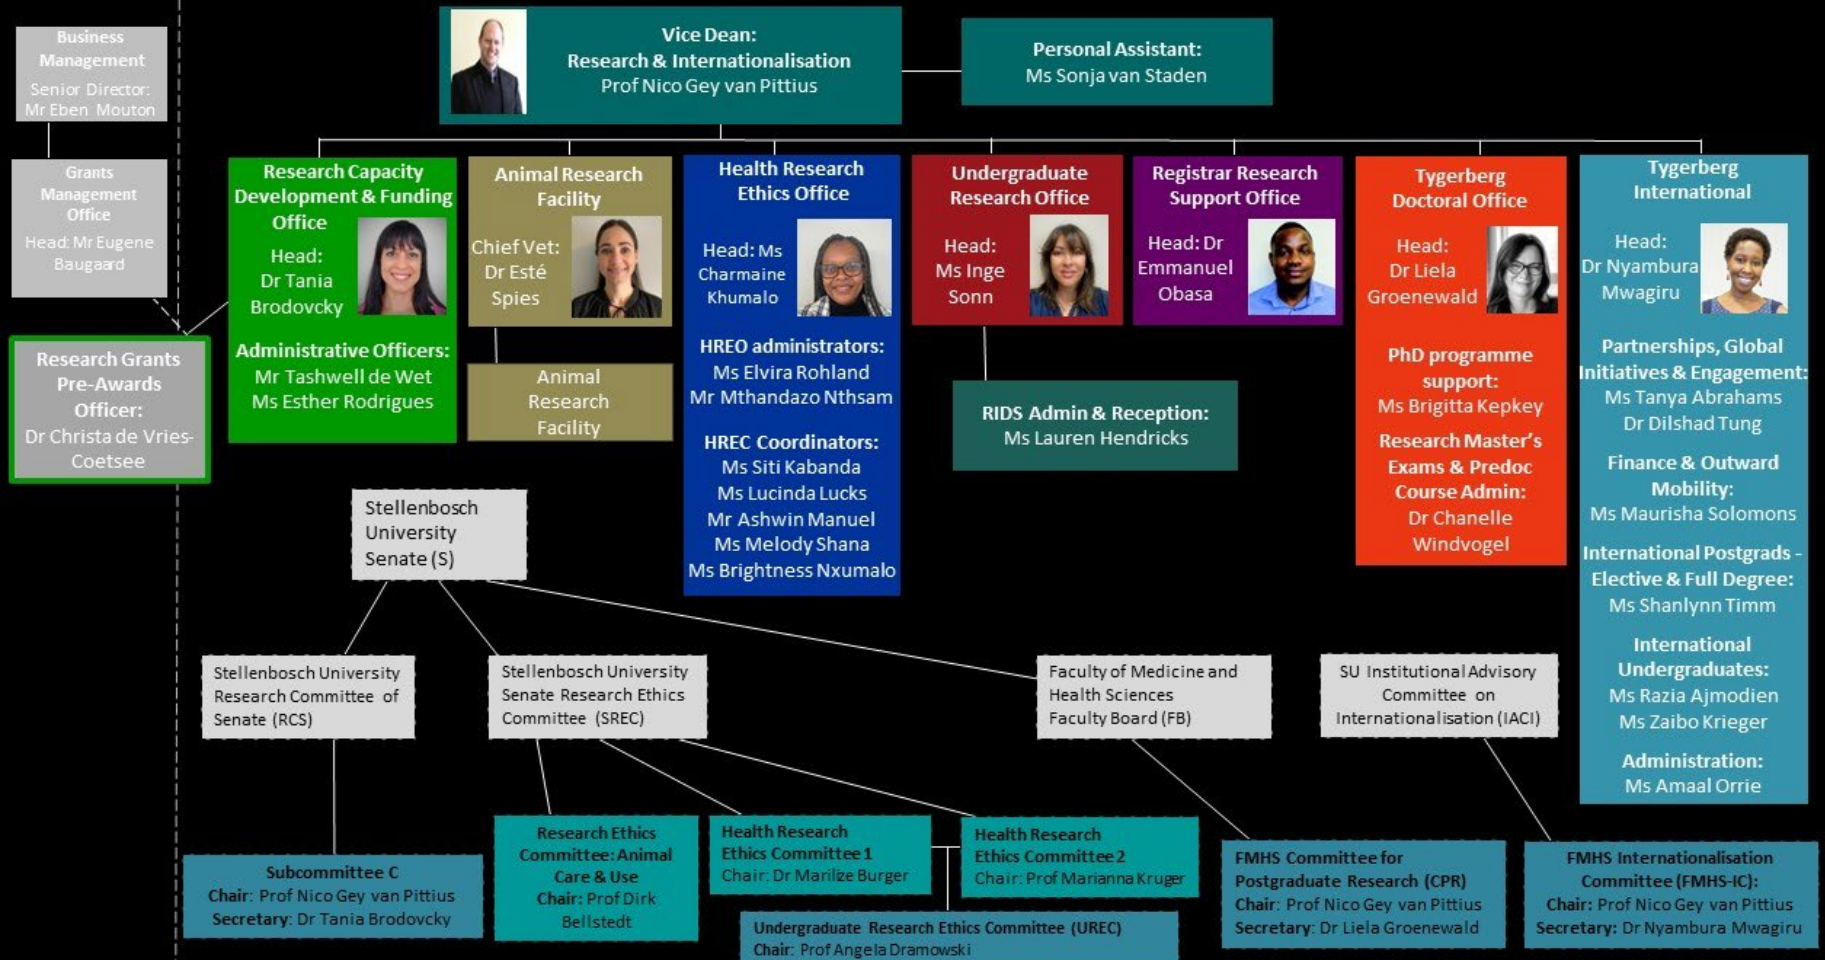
Business Management
Senior Director: Mr Eben Mouton

Grants Management Office
Head: Mr Eugene Baugaard

Research Grants Pre-Awards Officer:
Dr Christa de Vries-Coetsee

Vice Dean:
Research & Internationalisation
Prof Nico Gey van Pittius

Personal Assistant:
Ms Sonja van Staden

Research Capacity Development & Funding Office
Head:
Dr Tania Brodovcky
Administrative Officers:
Mr Tashwell de Wet
Ms Esther Rodrigues

Animal Research Facility
Chief Vet:
Dr Esté Spies

Animal Research Facility

Health Research Ethics Office
Head: Ms Charmaine Khumalo
HREO administrators:
Ms Elvira Rohland
Mr Mthandazo Nthsam
HREC Coordinators:
Ms Siti Kabanda
Ms Lucinda Lucks
Mr Ashwin Manuel
Ms Melody Shana
Ms Brightness Nxumalo

Undergraduate Research Office
Head:
Ms Inge Sonn

Registrar Research Support Office
Head: Dr Emmanuel Obasa

RIDS Admin & Reception:
Ms Lauren Hendricks

Tygerberg Doctoral Office
Head:
Dr Liela Groenewald
PhD programme support:
Ms Brigitta Kepkey
Research Master's Exams & Predoc Course Admin:
Dr Chanelle Windvogel

Tygerberg International
Head:
Dr Nyambura Mwagiru
Partnerships, Global Initiatives & Engagement:
Ms Tanya Abrahams
Dr Dilshad Tung
Finance & Outward Mobility:
Ms Maurisha Solomons
International Postgrads - Elective & Full Degree:
Ms Shanlynn Timm
International Undergraduates:
Ms Razia Ajmodien
Ms Zaibo Krieger
Administration:
Ms Amaal Orrie

Stellenbosch University Senate (S)

Stellenbosch University Research Committee of Senate (RCS)

Stellenbosch University Senate Research Ethics Committee (SREC)

Faculty of Medicine and Health Sciences Faculty Board (FB)

SU Institutional Advisory Committee on Internationalisation (IACI)

Subcommittee C
Chair: Prof Nico Gey van Pittius
Secretary: Dr Tania Brodovcky

Research Ethics Committee: Animal Care & Use
Chair: Prof Dirk Bellstedt

Health Research Ethics Committee 1
Chair: Dr Marilize Burger

Health Research Ethics Committee 2
Chair: Prof Marianna Kruger

Undergraduate Research Ethics Committee (UREC)
Chair: Prof Angela Dramowski

FMHS Committee for Postgraduate Research (CPR)
Chair: Prof Nico Gey van Pittius
Secretary: Dr Liela Groenewald

FMHS Internationalisation Committee (FMHS-IC):
Chair: Prof Nico Gey van Pittius
Secretary: Dr Nyambura Mwagiru